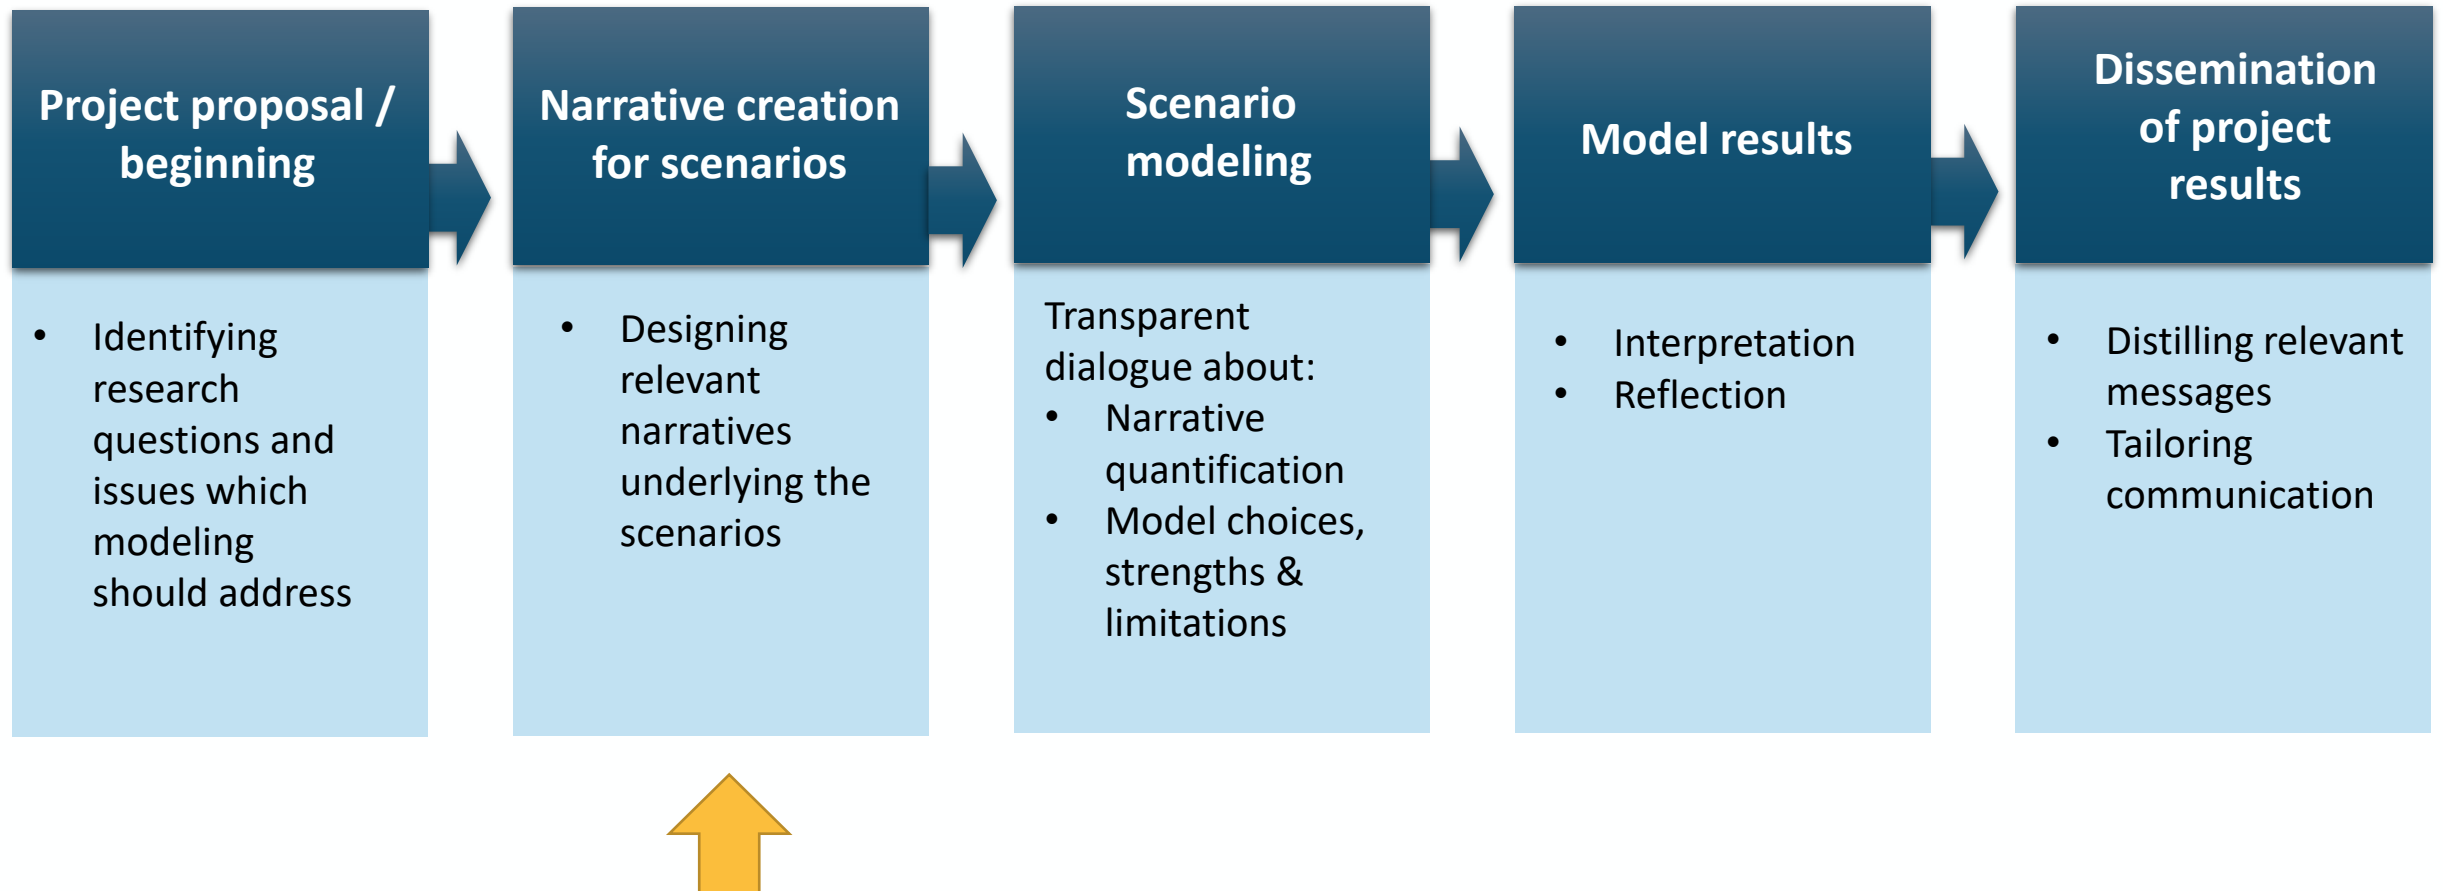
Project proposal / beginning

- Identifying research questions and issues which modeling should address

Narrative creation for scenarios

- Designing relevant narratives underlying the scenarios

Scenario modeling

Transparent dialogue about:
- Narrative quantification
- Model choices, strengths & limitations

Model results

- Interpretation
- Reflection

Dissemination of project results

- Distilling relevant messages
- Tailoring communication